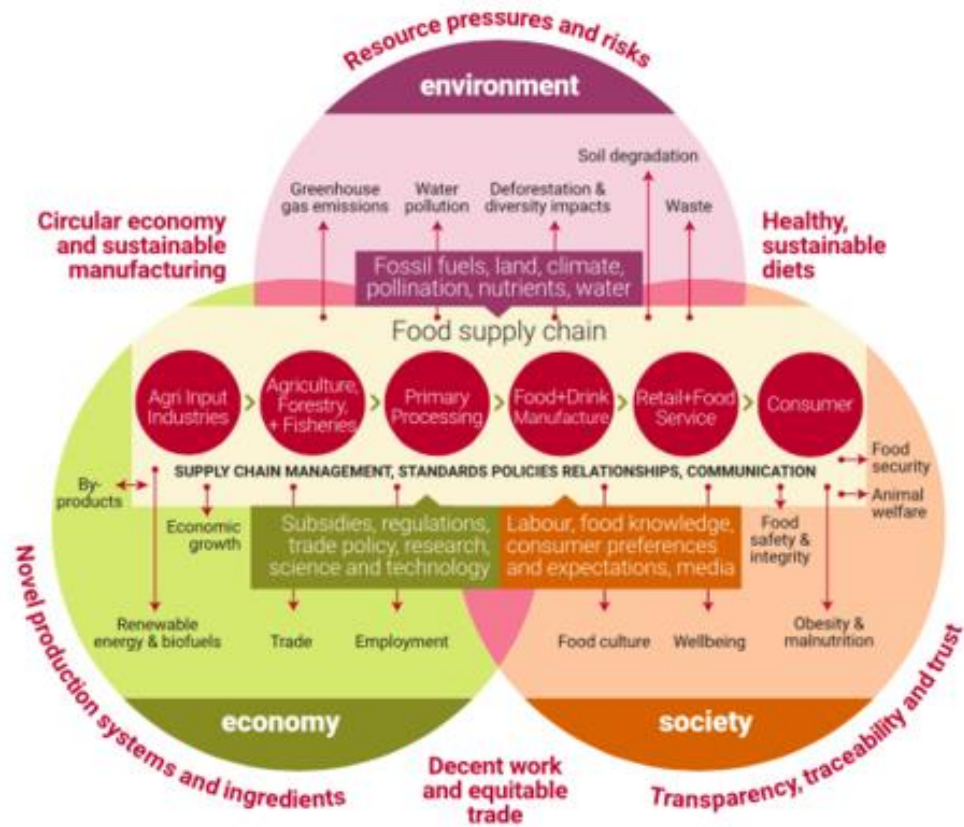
Resource pressures and risks

environment

Soil degradation

Greenhouse gas emissions

Water pollution

Deforestation & diversity impacts

Waste

Circular economy and sustainable manufacturing

Healthy, sustainable diets

Fossil fuels, land, climate, pollination, nutrients, water

Food supply chain

Agri Input Industries

Agriculture, Forestry, + Fisheries

Primary Processing

Food+Drink Manufacture

Retail+Food Service

Consumer

SUPPLY CHAIN MANAGEMENT, STANDARDS POLICIES RELATIONSHIPS, COMMUNICATION

Food security

Animal welfare

By-products

Economic growth

Subsidies, regulations, trade policy, research, science and technology

Labour, food knowledge, consumer preferences and expectations, media

Food safety & integrity

Renewable energy & biofuels

Trade

Employment

Food culture

Wellbeing

Obesity & malnutrition

economy

society

Novel production systems and ingredients

Decent work and equitable trade

Transparency, traceability and trust